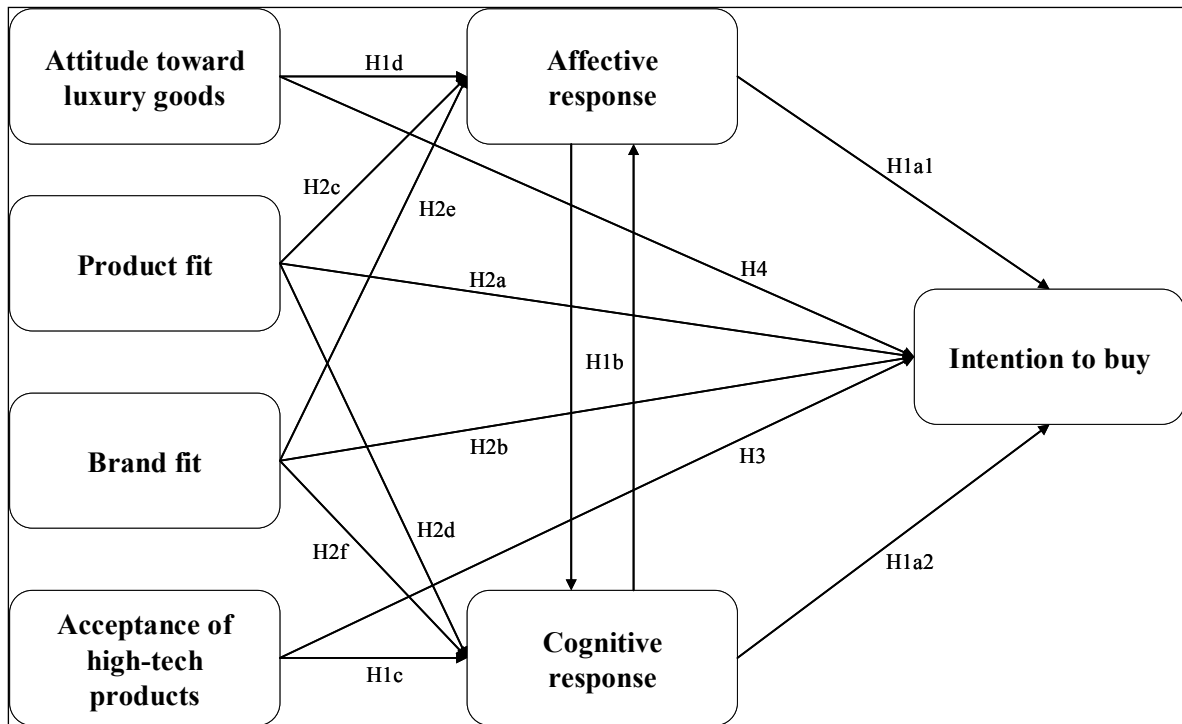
Attitude toward luxury goods

H1d

Affective response

H1a1

H2c

H2e

H4

Product fit

H2a

H1b

Intention to buy

Brand fit

H2b

H3

H2d

H2f

H1a2

Acceptance of high-tech products

H1c

Cognitive response